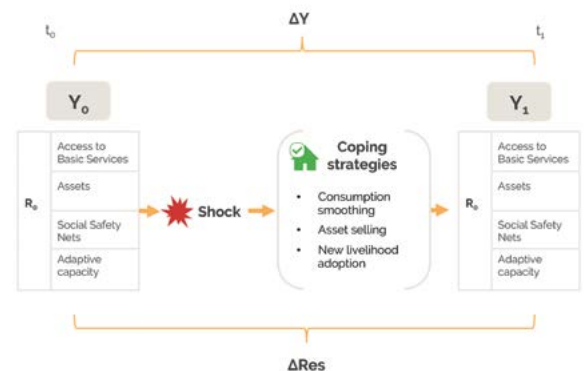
$t_0$

ΔY

$t_1$

$Y_0$

$R_0$

Access to Basic Services

Assets

Social Safety Nets

Adaptive capacity

Shock

Coping strategies

- Consumption smoothing
- Asset selling
- New livelihood adoption

$Y_1$

$R_0$

Access to Basic Services

Assets

Social Safety Nets

Adaptive capacity

ΔRes